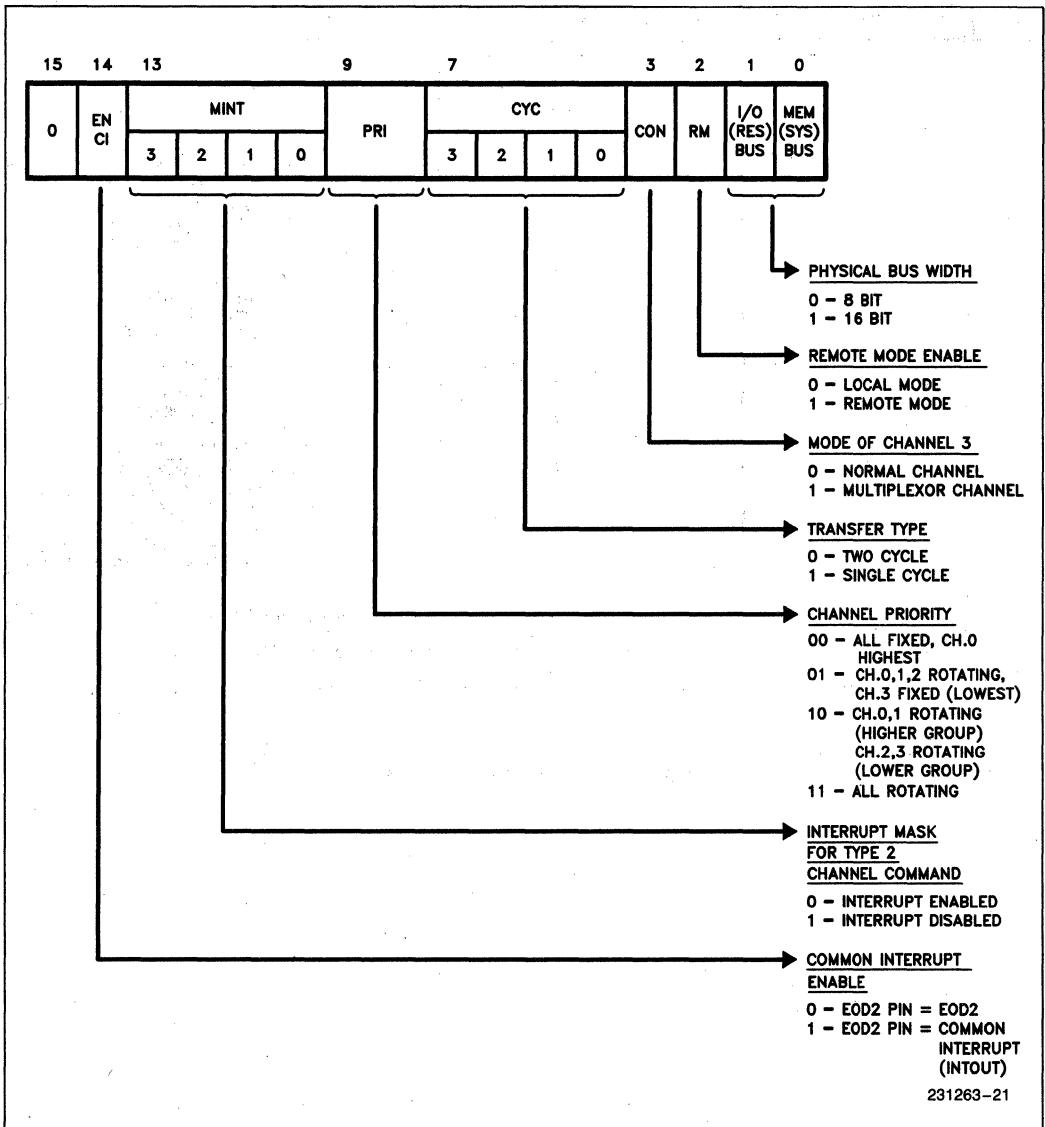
15 14 13 9 7 3 2 1 0

| 0 | EN CI | MINT 3 | 2 | 1 | 0 | PRI | CYC 3 | 2 | 1 | 0 | CON | RM | I/O (RES) BUS | MEM (SYS) BUS |
|---|---|---|---|---|---|---|---|---|---|---|---|---|---|---|

PHYSICAL BUS WIDTH
0 – 8 BIT
1 – 16 BIT

REMOTE MODE ENABLE
0 – LOCAL MODE
1 – REMOTE MODE

MODE OF CHANNEL 3
0 – NORMAL CHANNEL
1 – MULTIPLEXOR CHANNEL

TRANSFER TYPE
0 – TWO CYCLE
1 – SINGLE CYCLE

CHANNEL PRIORITY
00 – ALL FIXED, CH.0 HIGHEST
01 – CH.0,1,2 ROTATING, CH.3 FIXED (LOWEST)
10 – CH.0,1 ROTATING (HIGHER GROUP) CH.2,3 ROTATING (LOWER GROUP)
11 – ALL ROTATING

INTERRUPT MASK FOR TYPE 2 CHANNEL COMMAND
0 – INTERRUPT ENABLED
1 – INTERRUPT DISABLED

COMMON INTERRUPT ENABLE
0 – EOD2 PIN = EOD2
1 – EOD2 PIN = COMMON INTERRUPT (INTOUT)

231263–21